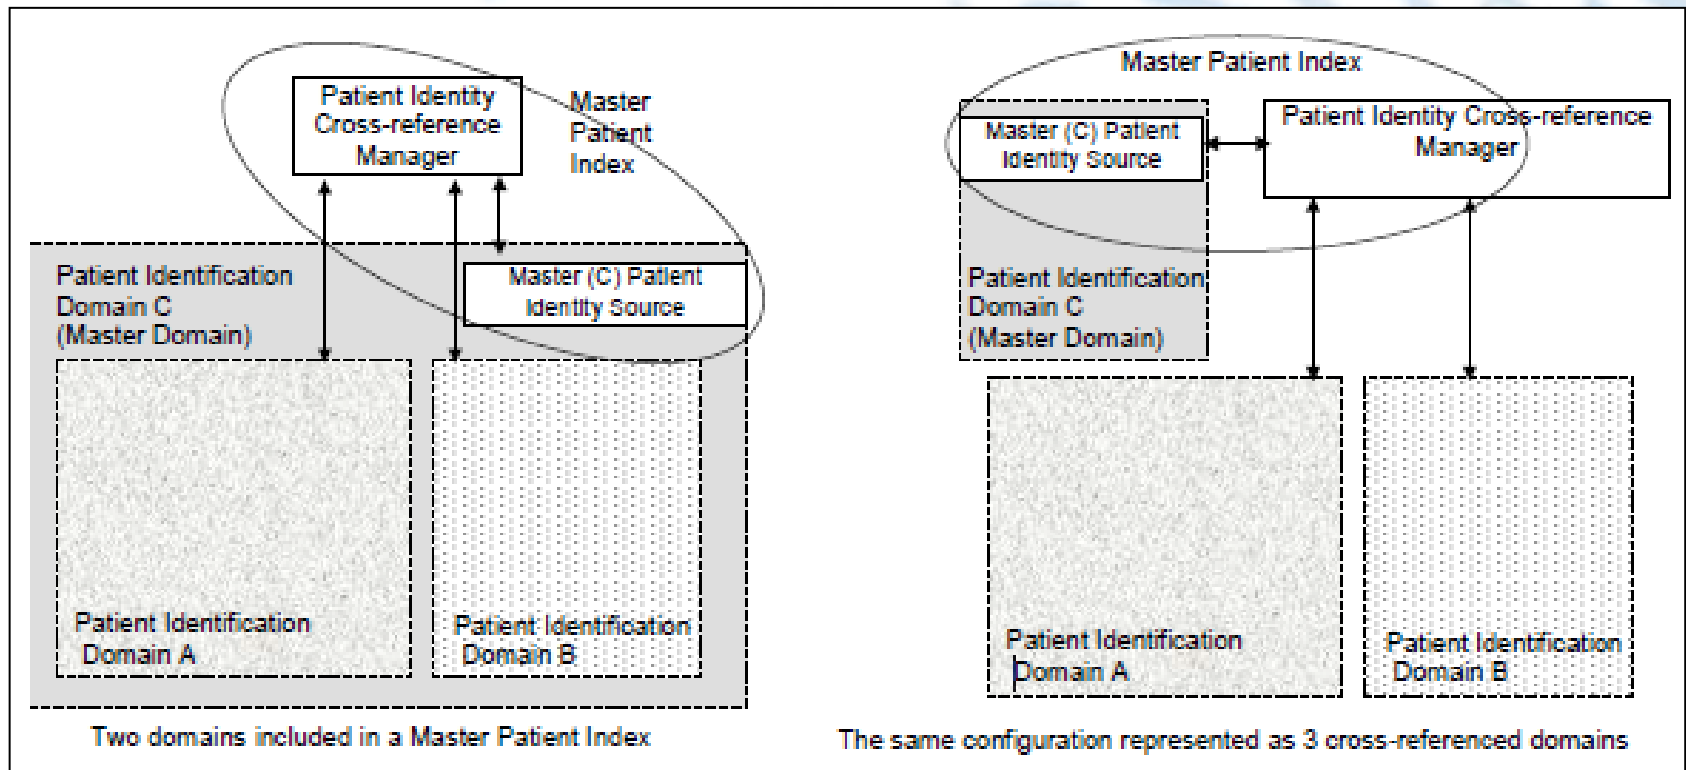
Patient Identity Cross-reference Manager

Master Patient Index

Patient Identification Domain C (Master Domain)

Master (C) Patient Identity Source

Patient Identification Domain A

Patient Identification Domain B

Two domains included in a Master Patient Index

Master Patient Index

Master (C) Patient Identity Source

Patient Identity Cross-reference Manager

Patient Identification Domain C (Master Domain)

Patient Identification Domain A

Patient Identification Domain B

The same configuration represented as 3 cross-referenced domains